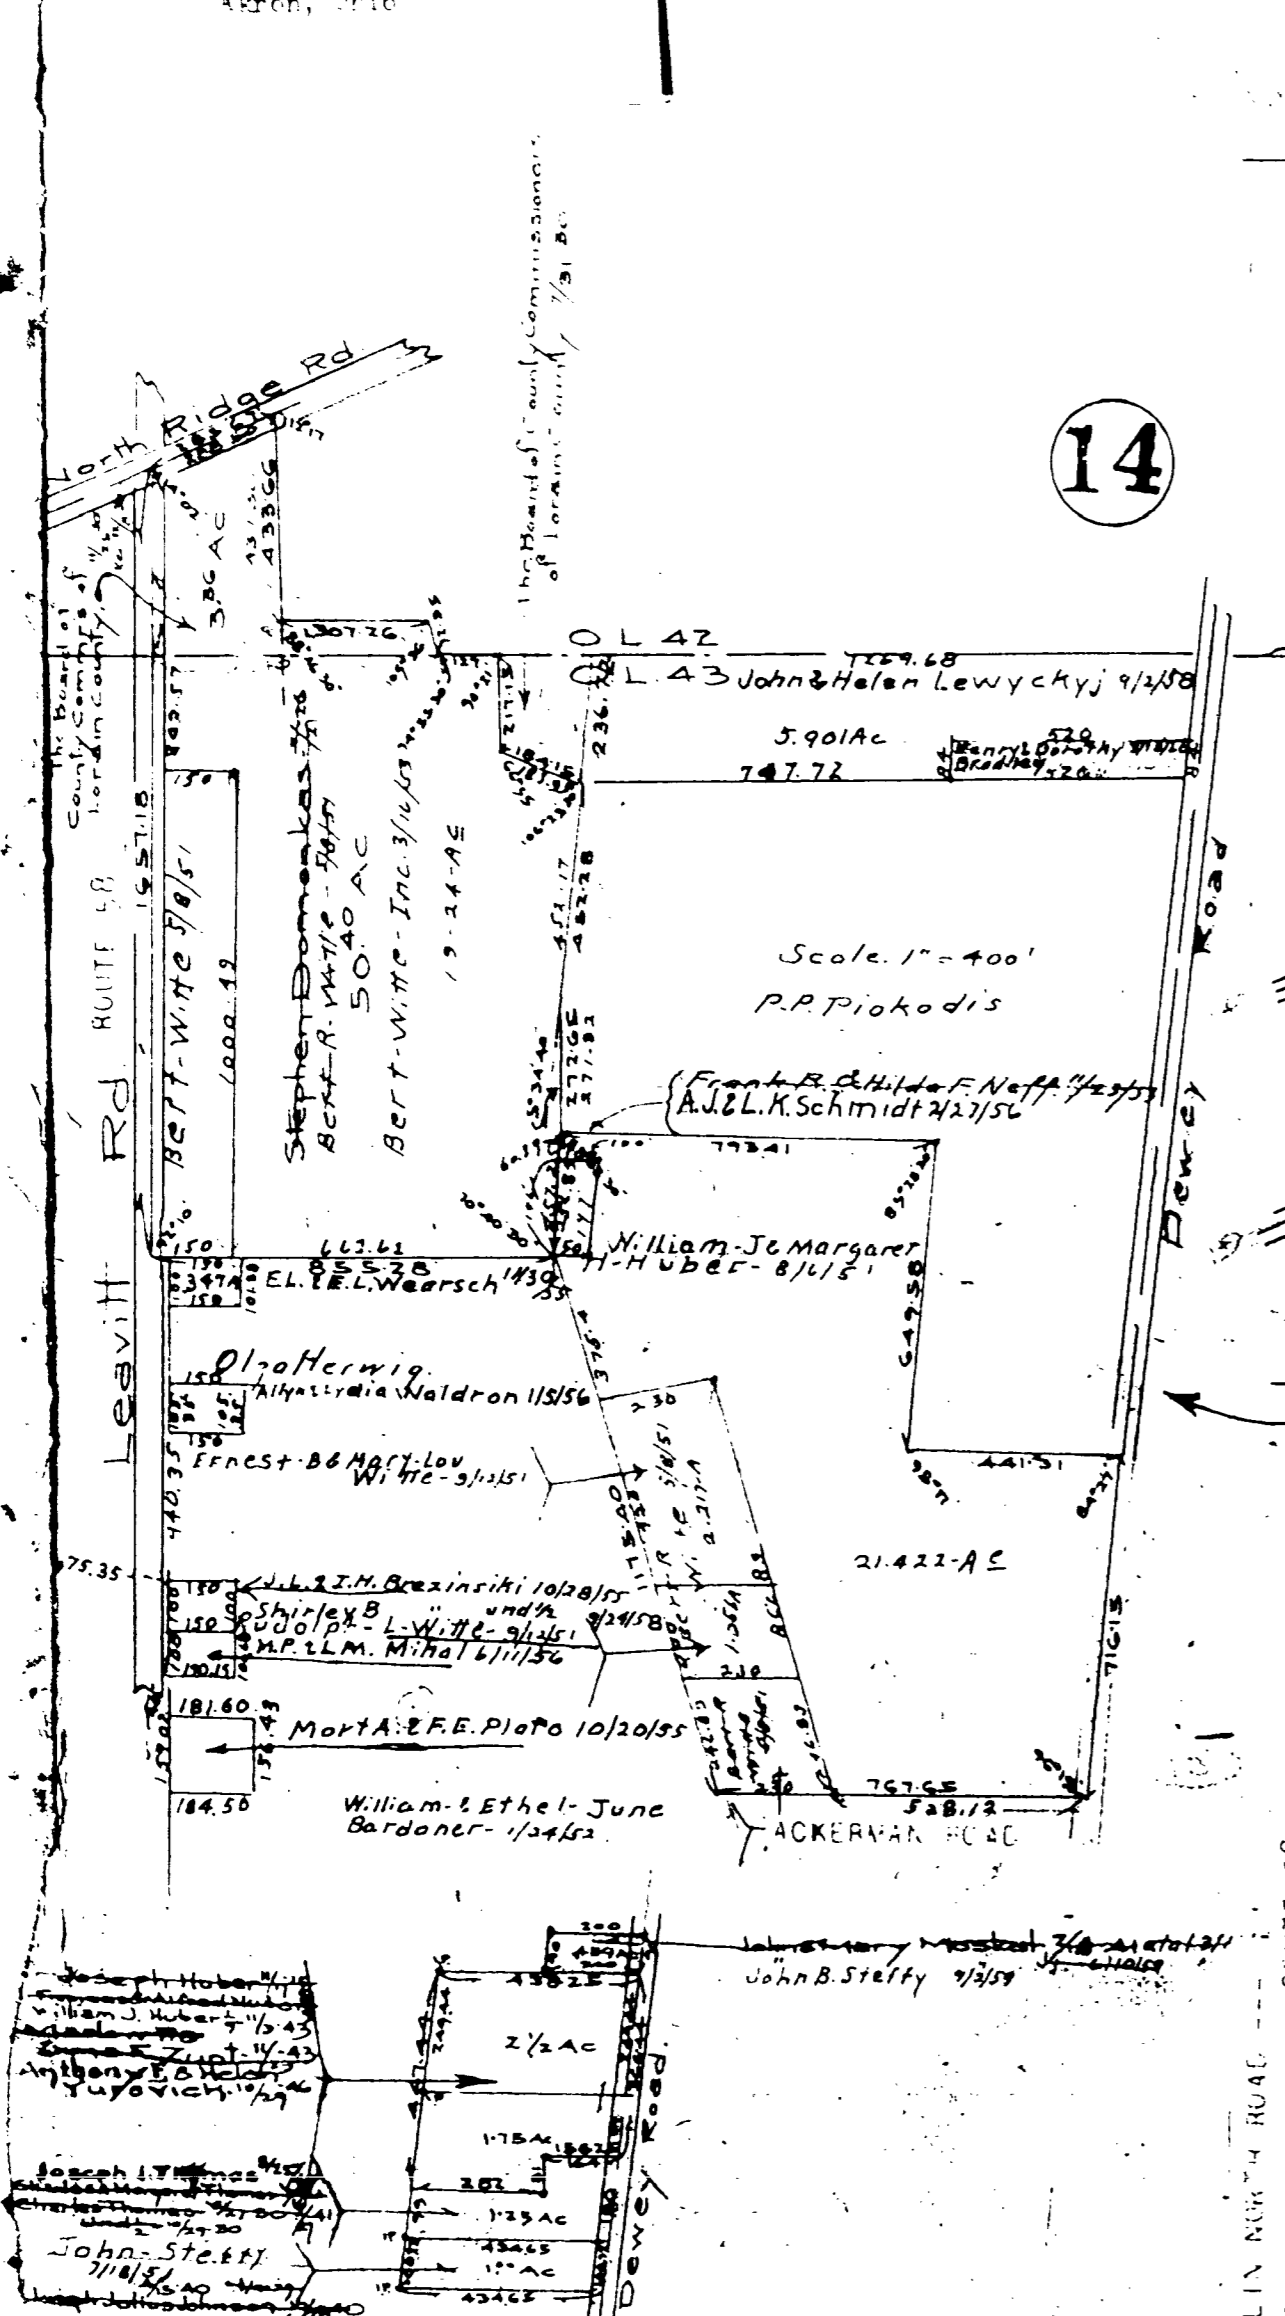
Akron, Ohio

14

North Ridge Rd

The Board of County Commissioners of Lorain County

The Board of County Commissioners of Lorain County 7/31/50

3.86 AC

433.66

OL 42

OL 43 John & Helen Lewyckyj 9/2/58

1269.68

307.26

5.901 Ac

747.72

Henry & Dorothy Bradley

520

Stephen Domonkas

Bert R. Witte

50.40 AC

Bert-Witte-Inc. 3/16/53

19.24 AC

Bert-Witte 5/8/51

1000.19

1657.18

ROUTE 58

Leavitt Rd

Scale. 1" = 400'

P.P. Piokodis

Frank R. & Hilda F. Neff

A.J. & L.K. Schmidt 2/27/56

773.41

William J. & Margaret H. Huber 8/6/51

663.61

855.28

150

E.L. & E.L. Wearsch

Olga Herwig

Alyn & Lydia Waldron 1/5/56

Ernest B. & Mary Lou Witte 9/13/51

649.58

441.51

21.422 AC

440.35

75.35

J.L. & I.H. Brezinsiki 10/28/55

Shirley B und ½

Rudolph L. Witte 9/13/51

M.P. & L.M. Mihal 6/11/56

9/24/58

181.60

Mort A. & F.E. Ploto 10/20/55

184.50

William & Ethel June Bardoner 1/24/52

767.65

528.12

716.13

ACKERMAN ROAD

Dewey Road

John B. Stefty 9/3/59

Joseph Hobert

William J. Hubert 11/3/43

Anthony & Ella Yuyovich

2½ Ac

1.75 Ac

1.25 Ac

1.0 Ac

434.63

Joseph

John Stefty 7/18/52

Dewey Road

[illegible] NORTH ROAD